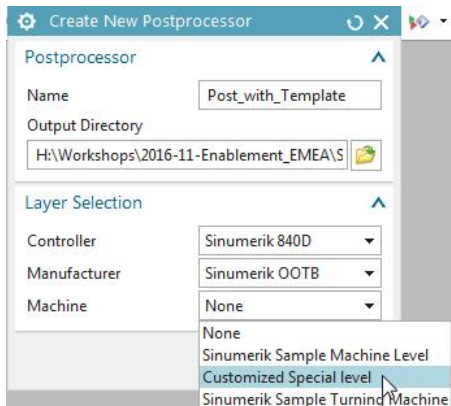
Create New Postprocessor

Postprocessor

Name
Post_with_Template

Output Directory
H:\Workshops\2016-11-Enablement_EMEA\S

Layer Selection

Controller
Sinumerik 840D

Manufacturer
Sinumerik OOTB

Machine
None

None
Sinumerik Sample Machine Level
Customized Special level
Sinumerik Sample Turning Machine